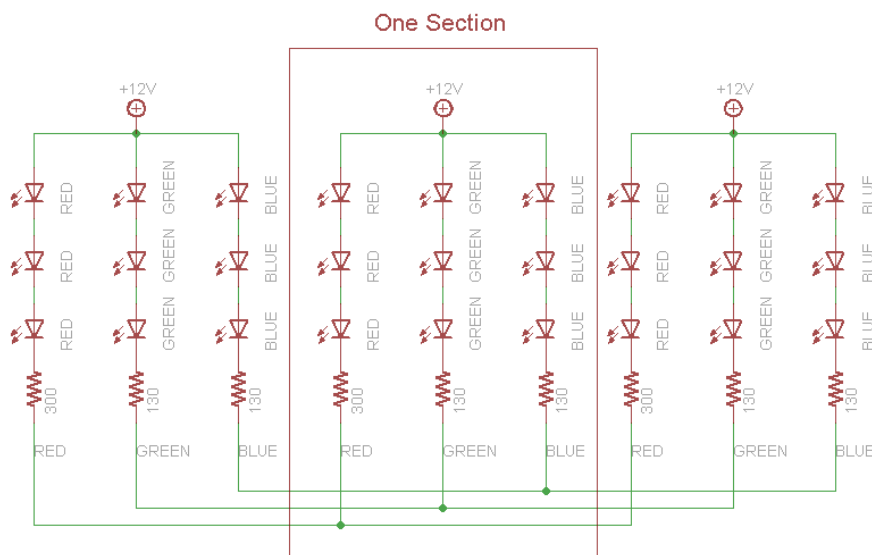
One Section

+12V

+12V

+12V

RED
RED
RED
300
RED

GREEN
GREEN
GREEN
130
GREEN

BLUE
BLUE
BLUE
130
BLUE

RED
RED
RED
300
RED

GREEN
GREEN
GREEN
130
GREEN

BLUE
BLUE
BLUE
130
BLUE

RED
RED
RED
300
RED

GREEN
GREEN
GREEN
130
GREEN

BLU
BLU
BLU
130
BLUE